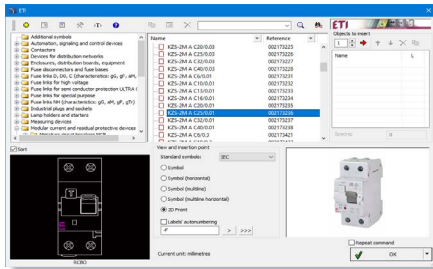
ETI

Additional symbols
Automation, signalling and control devices
Contactors
Devices for distribution networks
Enclosures, distribution boards, equipment
Fuse disconnectors and fuse bases
Fuse links D, D0, C (characteristics: gG, gF, aM)
Fuse links for high voltage
Fuse links for semi conductor protection ULTRA
Fuse links for special purpose
Fuse links NH (characteristics: gG, aM, gF, gTr)
Industrial plugs and sockets
Lamp holders and starters
Measuring devices
Modular current and residual protective devices

| Name | Reference |
|---|---|
| KZS-2M A C20/0.03 | 002173225 |
| KZS-2M A C25/0.03 | 002173226 |
| KZS-2M A C32/0.03 | 002173227 |
| KZS-2M A C40/0.03 | 002173228 |
| KZS-2M A C6/0.01 | 002173231 |
| KZS-2M A C10/0.01 | 002173232 |
| KZS-2M A C13/0.01 | 002173233 |
| KZS-2M A C16/0.01 | 002173234 |
| KZS-2M A C20/0.01 | 002173235 |
| KZS-2M A C25/0.01 | 002173236 |
| KZS-2M A C32/0.01 | 002173237 |
| KZS-2M A C40/0.01 | 002173238 |
| KZS-2M A C6/0.3 | 002173421 |

Objects to insert
1
Name
Sort
View and insertion point
Standard symbols: IEC
Symbol
Symbol (horizontal)
Symbol (multiline)
Symbol (multiline horizontal)
2D Front
Labels' autonumbering
>
>>>
RCBO
Current unit: millimetres
ETI
Repeat command
OK